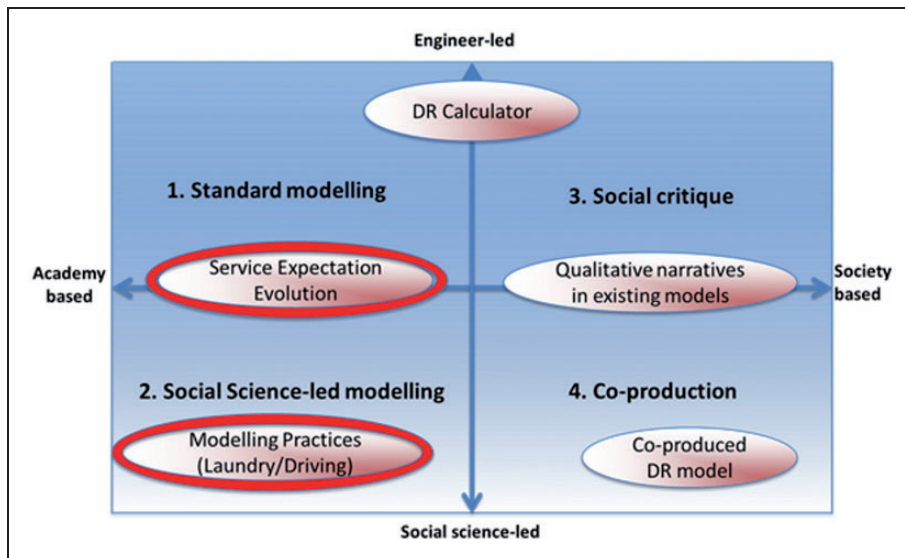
Engineer-led

DR Calculator

1. Standard modelling

3. Social critique

Academy based

Service Expectation Evolution

Qualitative narratives in existing models

Society based

2. Social Science-led modelling

4. Co-production

Modelling Practices (Laundry/Driving)

Co-produced DR model

Social science-led